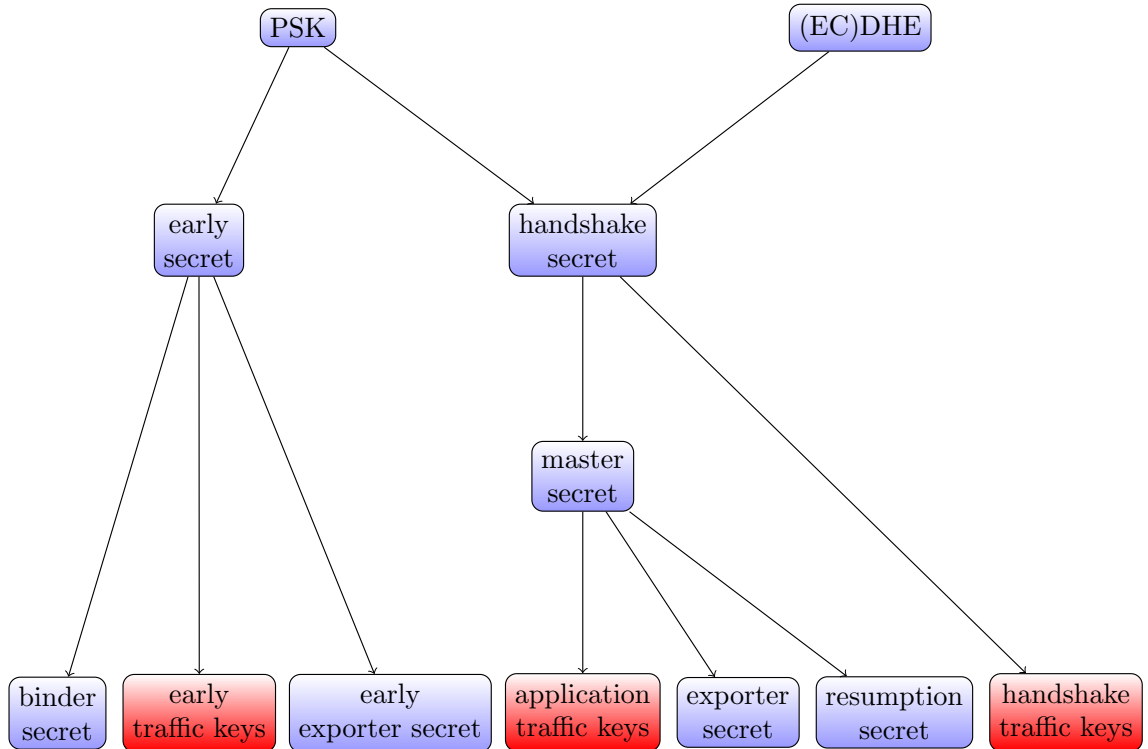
PSK

(EC)DHE

early secret

handshake secret

master secret

binder secret

early traffic keys

early exporter secret

application traffic keys

exporter secret

resumption secret

handshake traffic keys